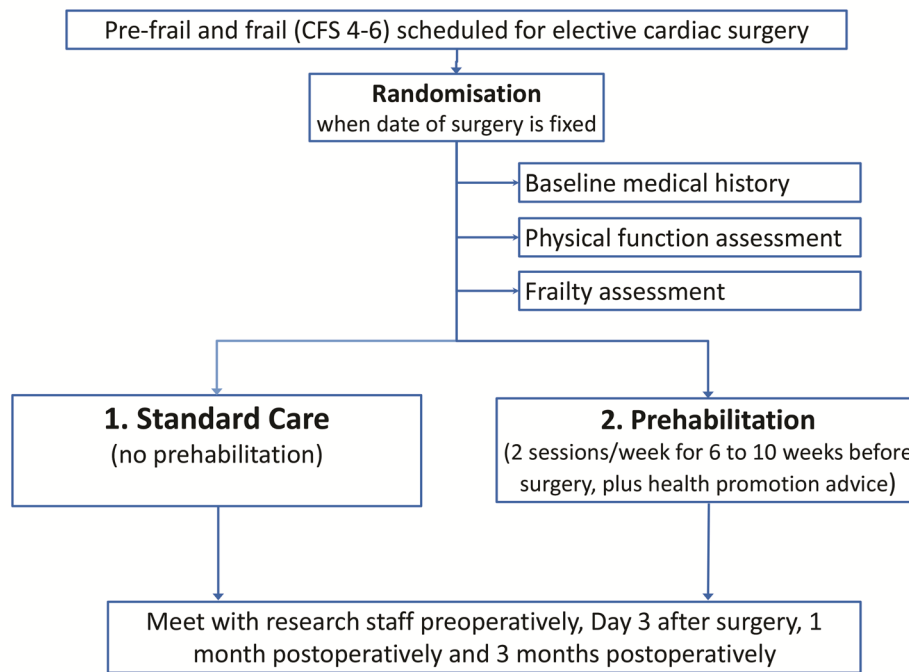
Pre-frail and frail (CFS 4-6) scheduled for elective cardiac surgery

**Randomisation**
when date of surgery is fixed

Baseline medical history

Physical function assessment

Frailty assessment

**1. Standard Care**
(no prehabilitation)

**2. Prehabilitation**
(2 sessions/week for 6 to 10 weeks before surgery, plus health promotion advice)

Meet with research staff preoperatively, Day 3 after surgery, 1 month postoperatively and 3 months postoperatively